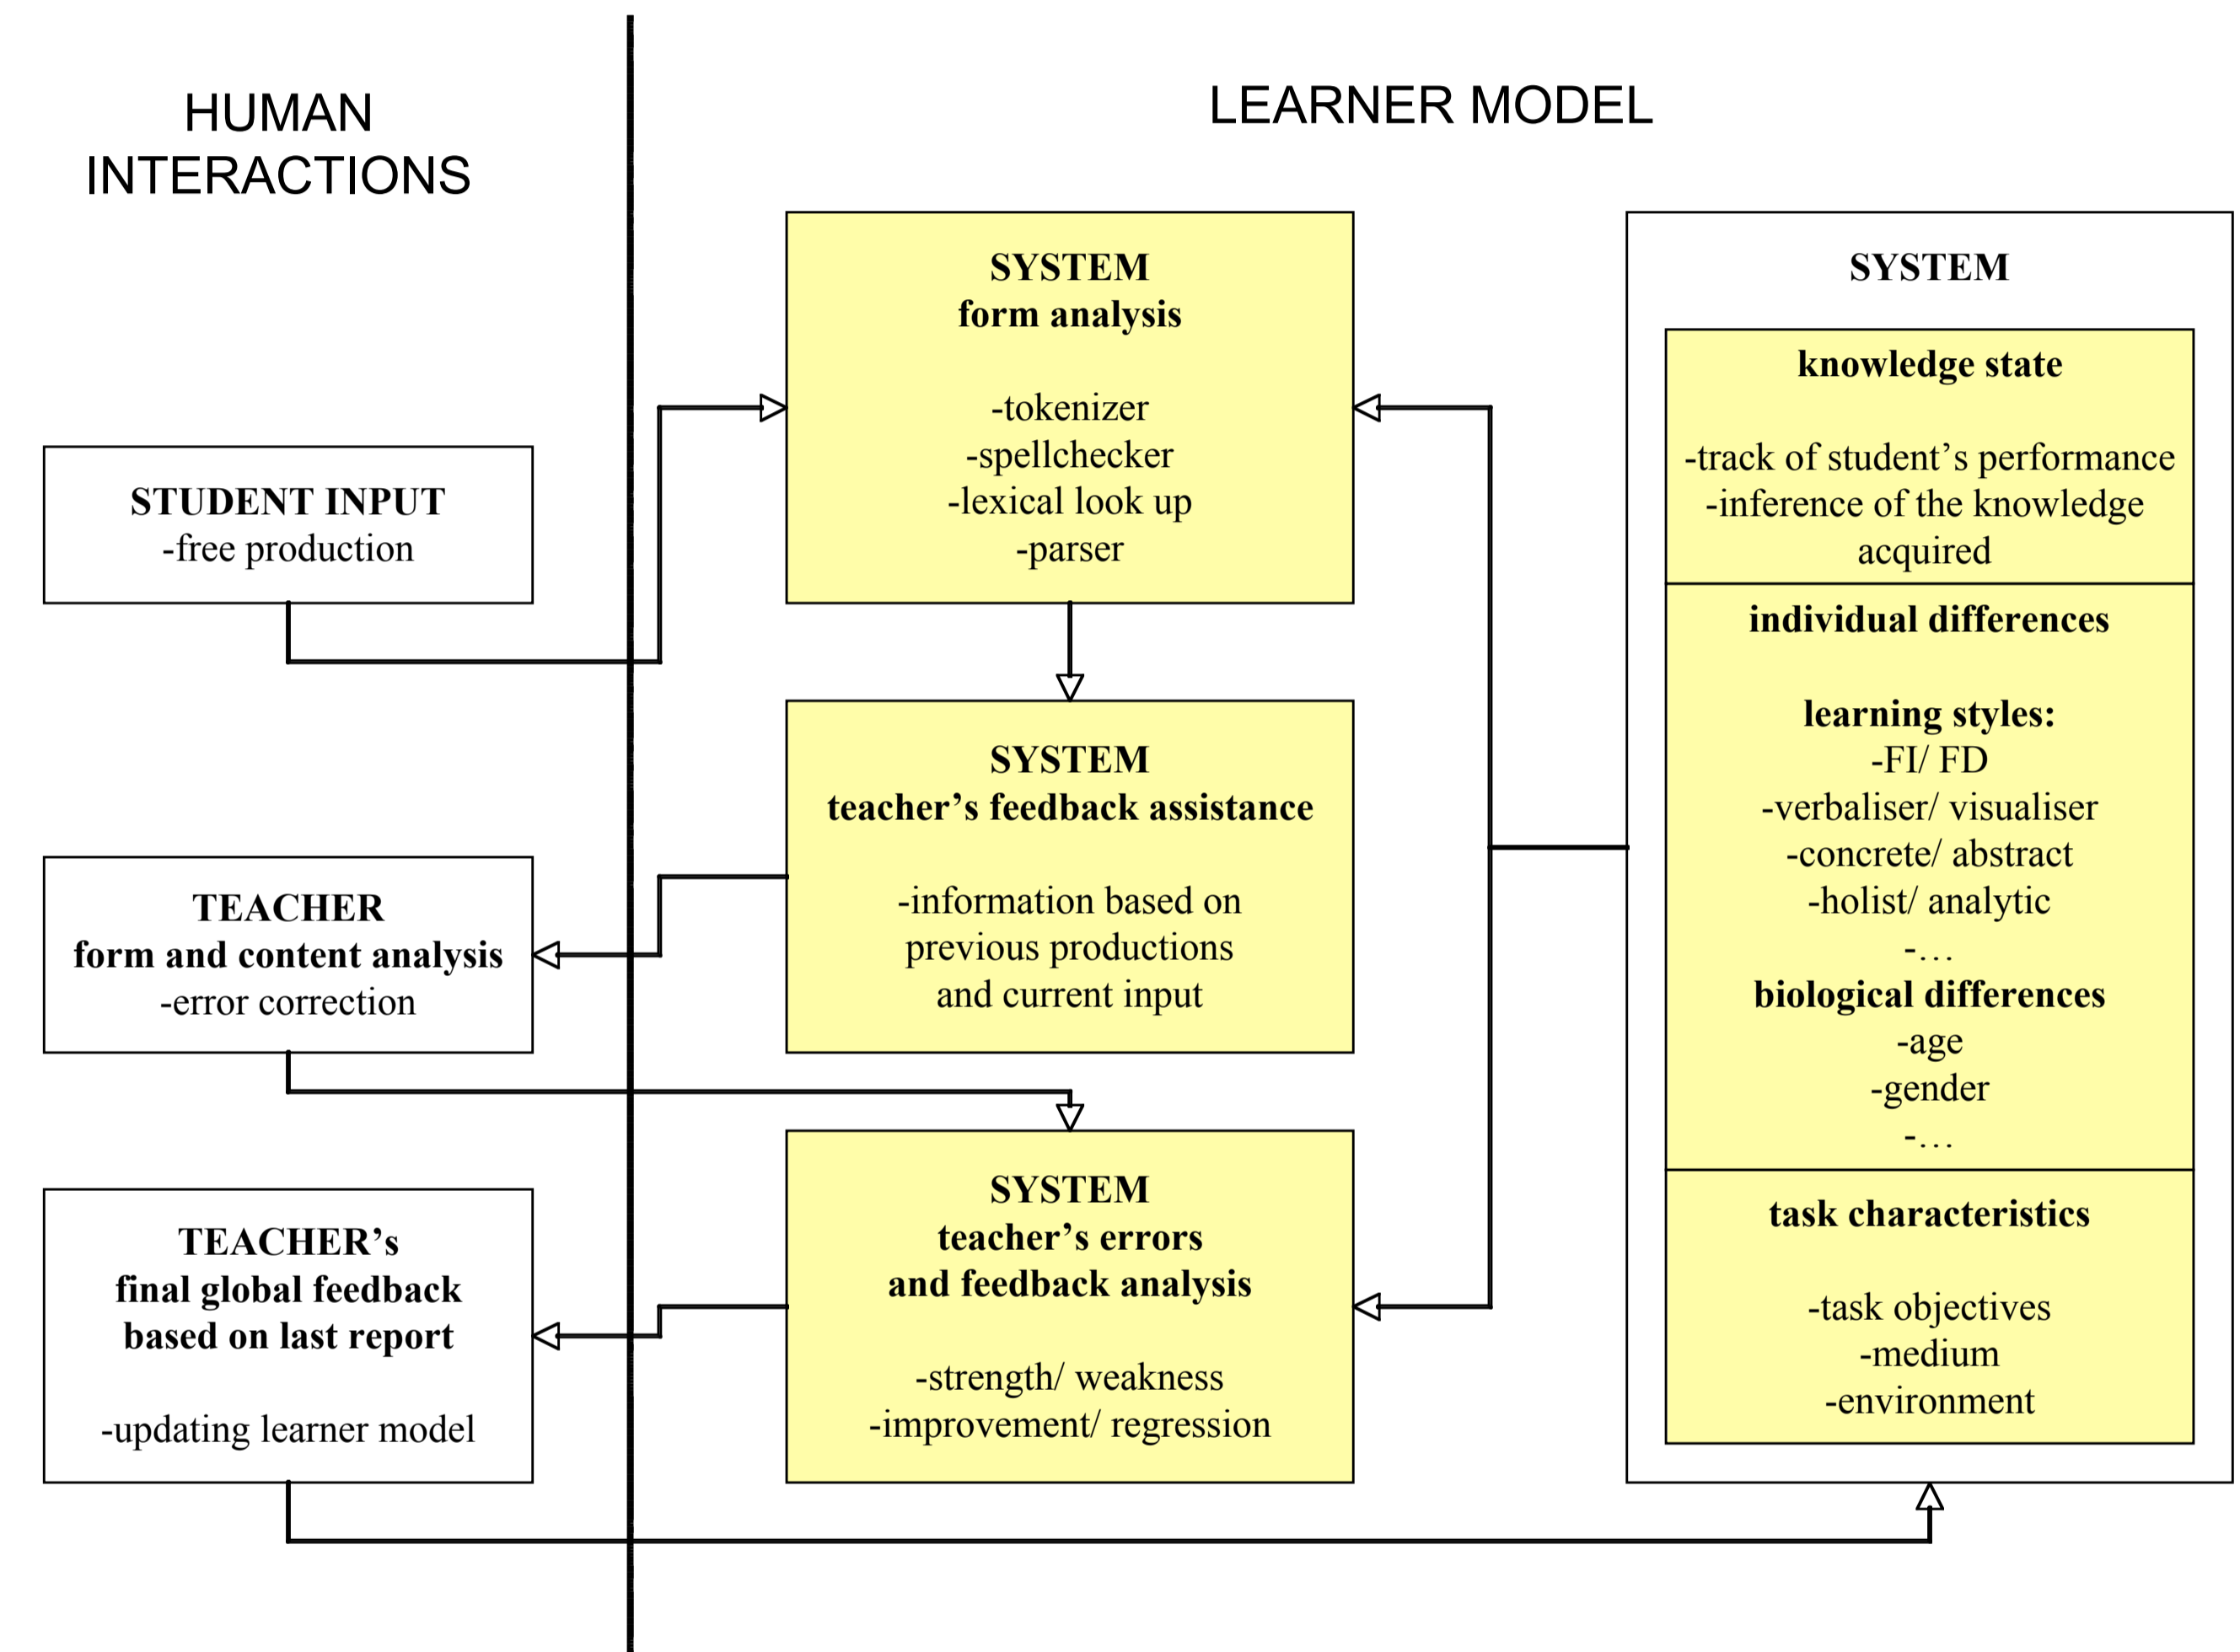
HUMAN INTERACTIONS

LEARNER MODEL

STUDENT INPUT
-free production

TEACHER
form and content analysis
-error correction

TEACHER's
final global feedback
based on last report

-updating learner model

SYSTEM
form analysis

-tokenizer
-spellchecker
-lexical look up
-parser

SYSTEM
teacher's feedback assistance

-information based on previous productions and current input

SYSTEM
teacher's errors
and feedback analysis

-strength/ weakness
-improvement/ regression

SYSTEM

knowledge state

-track of student's performance
-inference of the knowledge acquired

individual differences

learning styles:
-FI/ FD
-verbaliser/ visualiser
-concrete/ abstract
-holist/ analytic
-…
biological differences
-age
-gender
-…

task characteristics

-task objectives
-medium
-environment